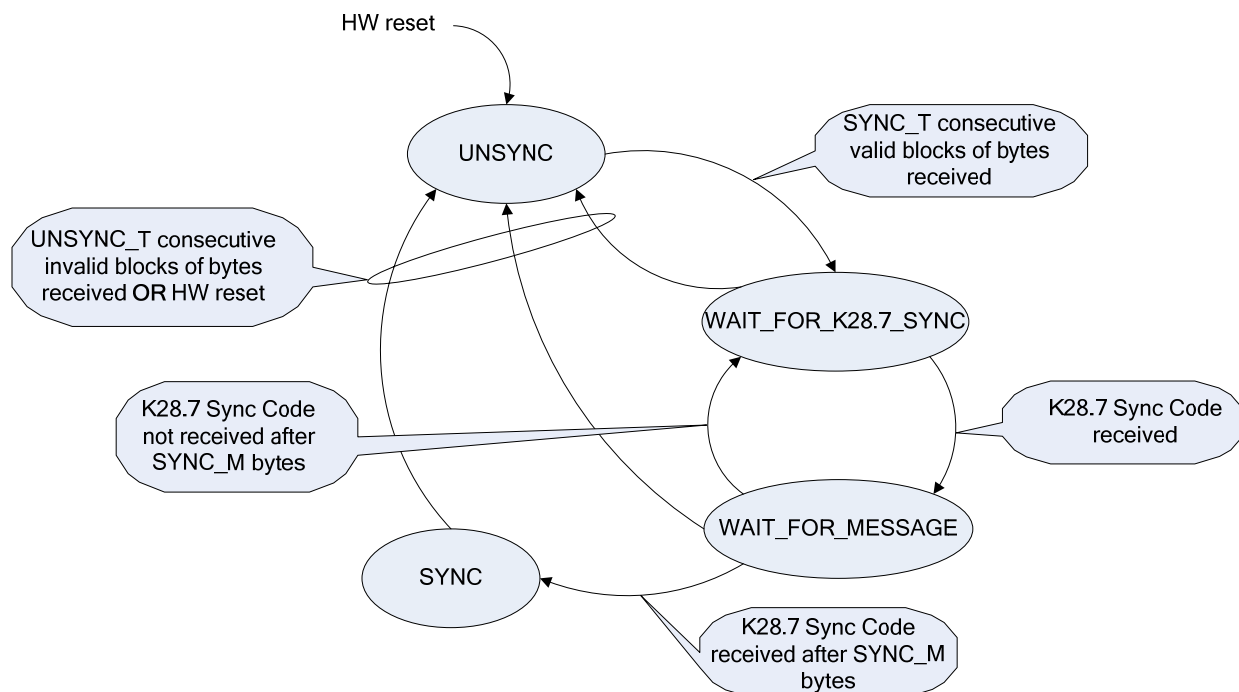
HW reset

UNSYNC

SYNC_T consecutive valid blocks of bytes received

UNSYNC_T consecutive invalid blocks of bytes received OR HW reset

WAIT_FOR_K28.7_SYNC

K28.7 Sync Code not received after SYNC_M bytes

K28.7 Sync Code received

WAIT_FOR_MESSAGE

SYNC

K28.7 Sync Code received after SYNC_M bytes